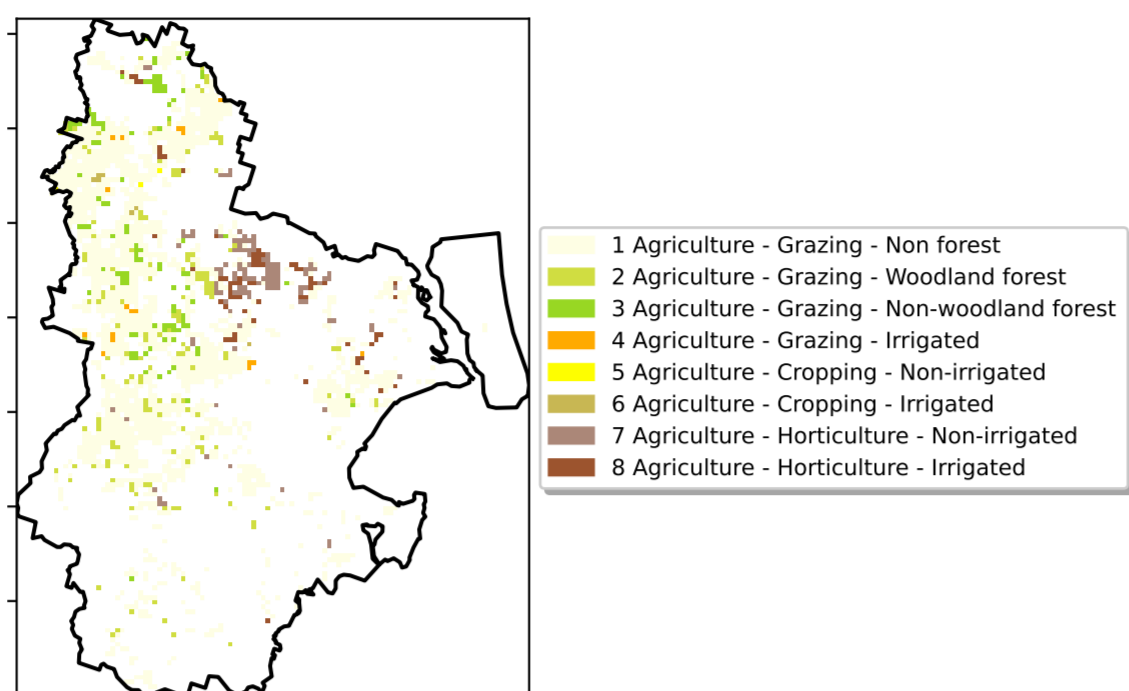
1 Agriculture - Grazing - Non forest
2 Agriculture - Grazing - Woodland forest
3 Agriculture - Grazing - Non-woodland forest
4 Agriculture - Grazing - Irrigated
5 Agriculture - Cropping - Non-irrigated
6 Agriculture - Cropping - Irrigated
7 Agriculture - Horticulture - Non-irrigated
8 Agriculture - Horticulture - Irrigated